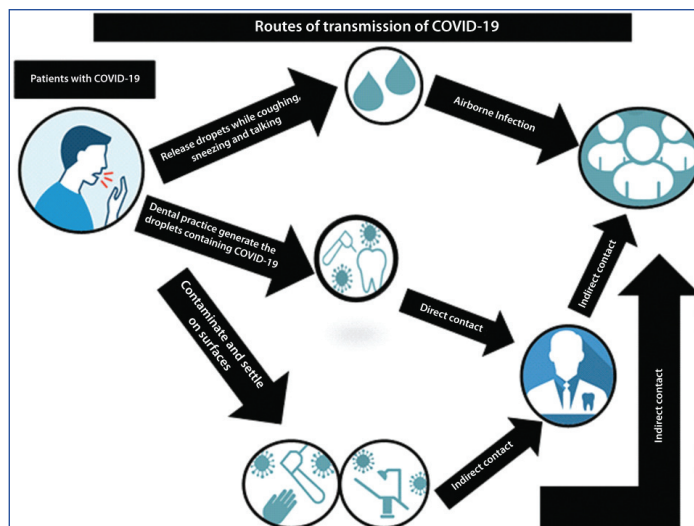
Routes of transmission of COVID-19

Patients with COVID-19

Release dropets while coughing, sneezing and talking

Airborne Infection

Dental practice generate the droplets containing COVID-19

Contaminate and settle on surfaces

Direct contact

Indirect contact

Indirect contact

Indirect contact